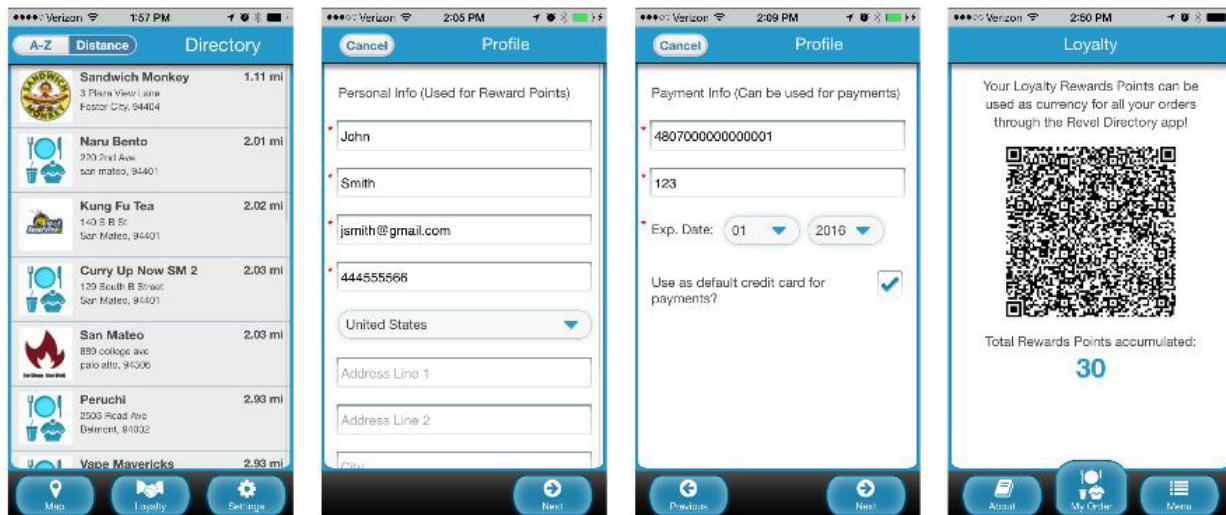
●●●●○ Verizon 1:57 PM

A-Z Distance Directory

Sandwich Monkey 1.11 mi
3 Plaza View Lane
Foster City, 94404

Naru Bento 2.01 mi
220 2nd Ave
san mateo, 94401

Kung Fu Tea 2.02 mi
140 S B St
San Mateo, 94401

Curry Up Now SM 2 2.03 mi
129 South B Street
San Mateo, 94401

San Mateo 2.03 mi
880 college ave
palo alto, 94306

Peruchi 2.93 mi
2503 Road Ave
Belmont, 94002

Vape Mavericks 2.93 mi

Map Loyalty Settings

●●●○○ Verizon 2:05 PM

Cancel Profile

Personal Info (Used for Reward Points)

John

Smith

jsmith@gmail.com

444555566

United States

Address Line 1

Address Line 2

City

Next

●●●○○ Verizon 2:09 PM

Cancel Profile

Payment Info (Can be used for payments)

4807000000000001

123

Exp. Date: 01 2016

Use as default credit card for payments?

Previous Next

●●●○○ Verizon 2:50 PM

Loyalty

Your Loyalty Rewards Points can be used as currency for all your orders through the Revel Directory app!

Total Rewards Points accumulated:

30

About My Order Menu